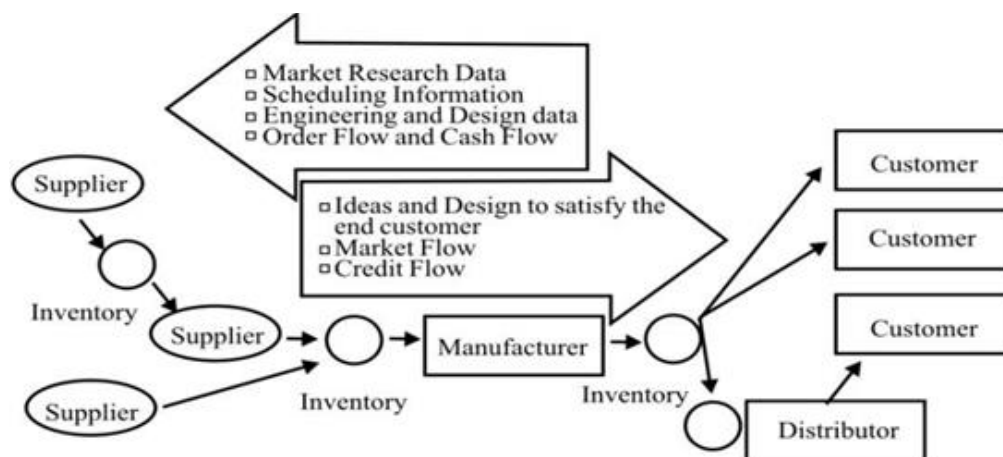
Market Research Data
Scheduling Information
Engineering and Design data
Order Flow and Cash Flow

Ideas and Design to satisfy the end customer
Market Flow
Credit Flow

Supplier
Inventory
Supplier
Supplier
Inventory
Manufacturer
Inventory
Customer
Customer
Customer
Distributor